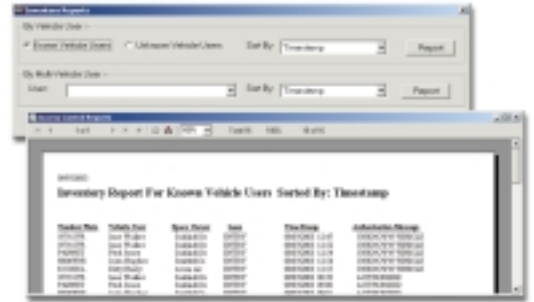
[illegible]

By Vehicle User

Known Vehicle Users

Unknown Vehicle Users

Sort By:

Timestamp

Report

By Multi-Vehicle User

User:

Sort By:

Timestamp

Report

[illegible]

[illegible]

Inventory Report For Known Vehicle Users Sorted By: Timestamp

| Number Plate | Vehicle User | Space Owner | Item | TimeStamp | Authorization Message |
|---|---|---|---|---|---|
| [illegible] | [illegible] | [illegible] | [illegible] | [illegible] | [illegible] |